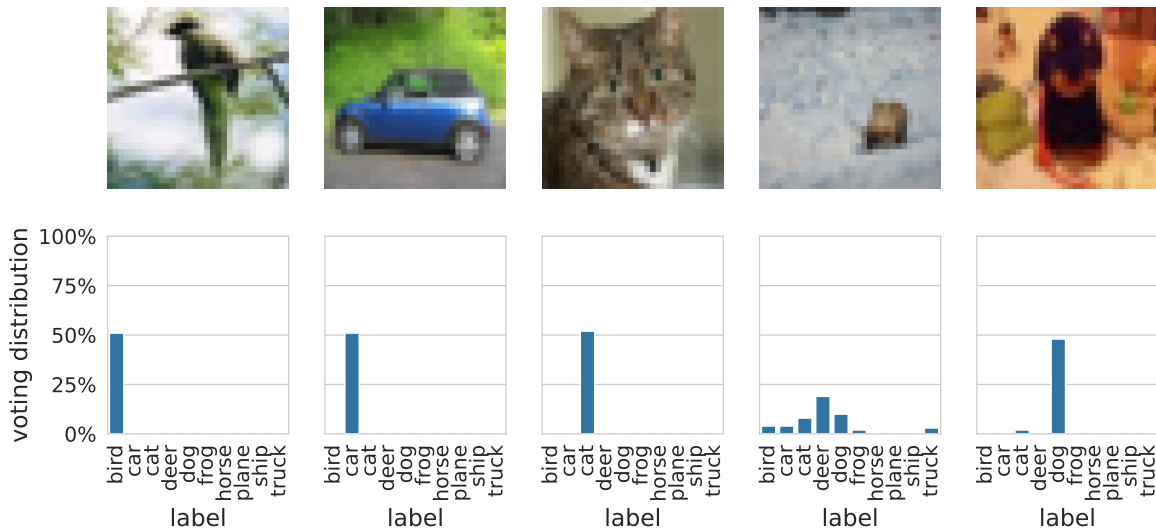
100%
75%
50%
25%
0%
voting distribution

bird car cat deer dog frog horse plane ship truck
label

bird car cat deer dog frog horse plane ship truck
label

bird car cat deer dog frog horse plane ship truck
label

bird car cat deer dog frog horse plane ship truck
label

bird car cat deer dog frog horse plane ship truck
label